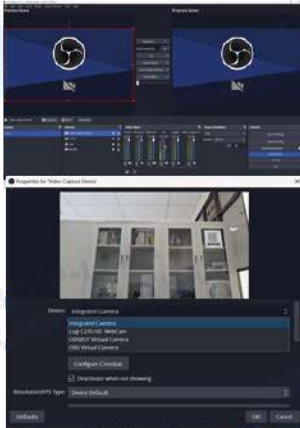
Properties for 'Video Capture Device'

Device: Integrated Camera

Integrated Camera
Logi C270 HD WebCam
OBS-Camera
OBS Virtual Camera

Configure Crossbar

Deactivate when not showing

Resolution/FPS Type: Device Default

Defaults

OK Cancel